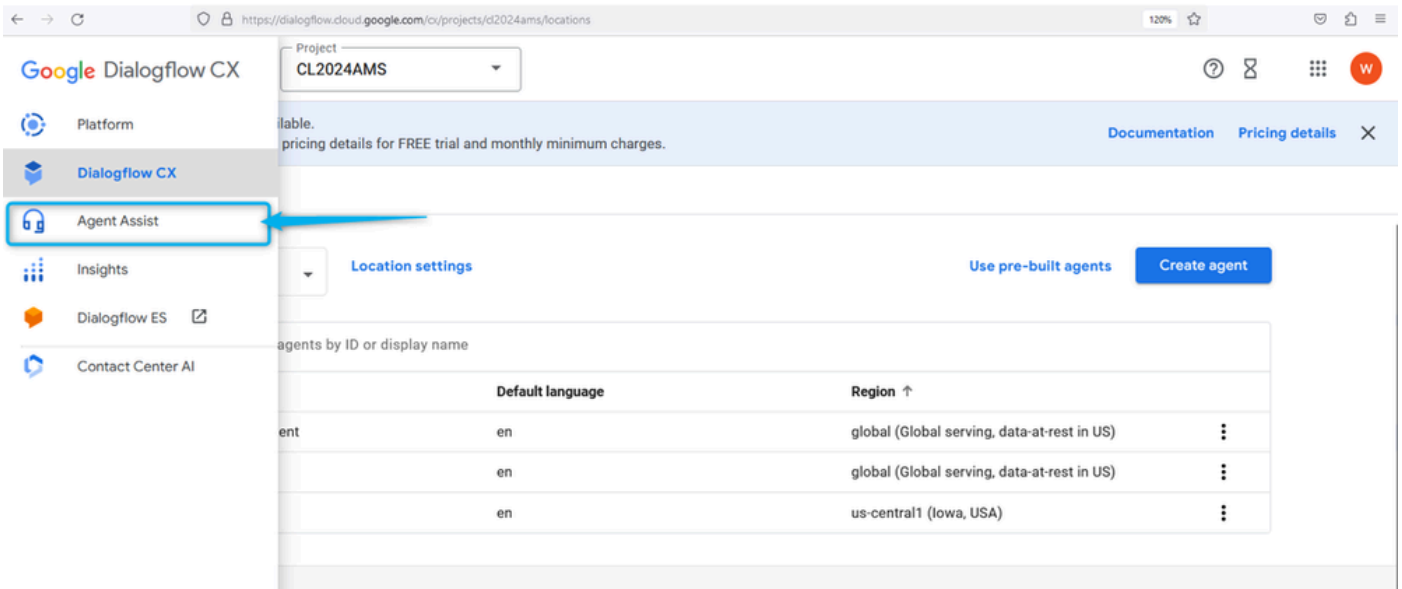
https://dialogflow.cloud.google.com/cx/projects/cl2024ams/locations

120%

Google Dialogflow CX

Project
CL2024AMS

W

Platform

Dialogflow CX

Agent Assist

Insights

Dialogflow ES

Contact Center AI

ilable.
pricing details for FREE trial and monthly minimum charges.

Documentation Pricing details

Location settings

Use pre-built agents

Create agent

agents by ID or display name

| | Default language | Region ↑ |
|---|---|---|
| ent | en | global (Global serving, data-at-rest in US) |
| | en | global (Global serving, data-at-rest in US) |
| | en | us-central1 (Iowa, USA) |